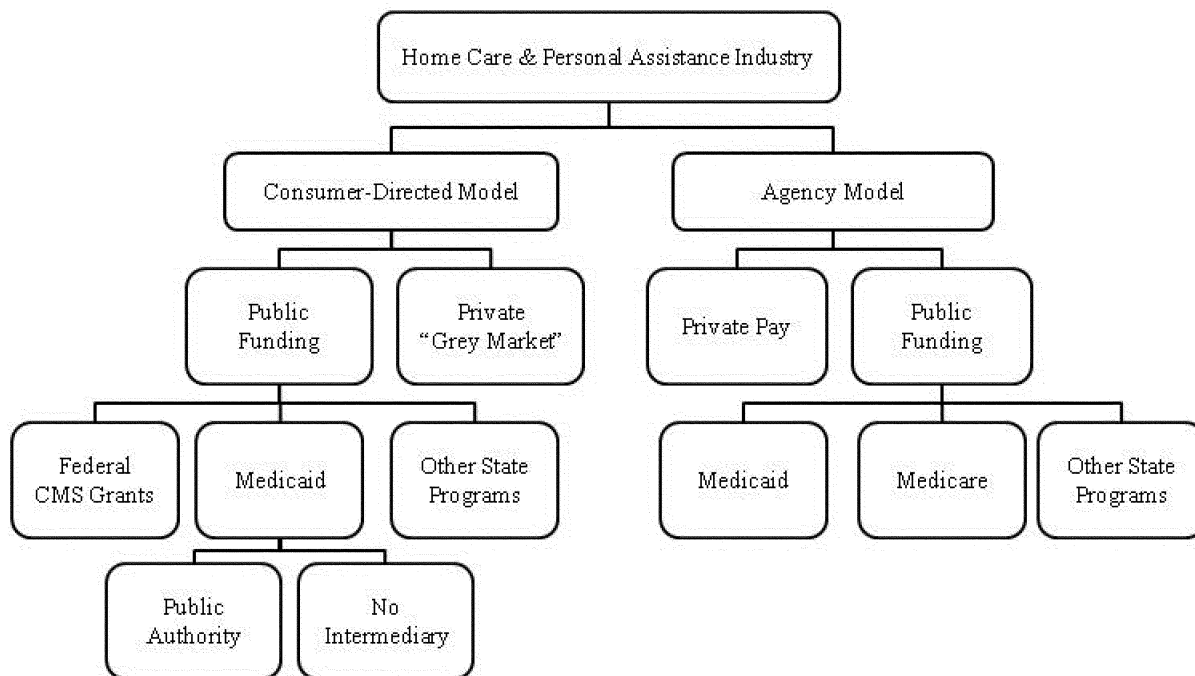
Home Care & Personal Assistance Industry

Consumer-Directed Model

Agency Model

Public Funding

Private "Grey Market"

Private Pay

Public Funding

Federal CMS Grants

Medicaid

Other State Programs

Medicaid

Medicare

Other State Programs

Public Authority

No Intermediary